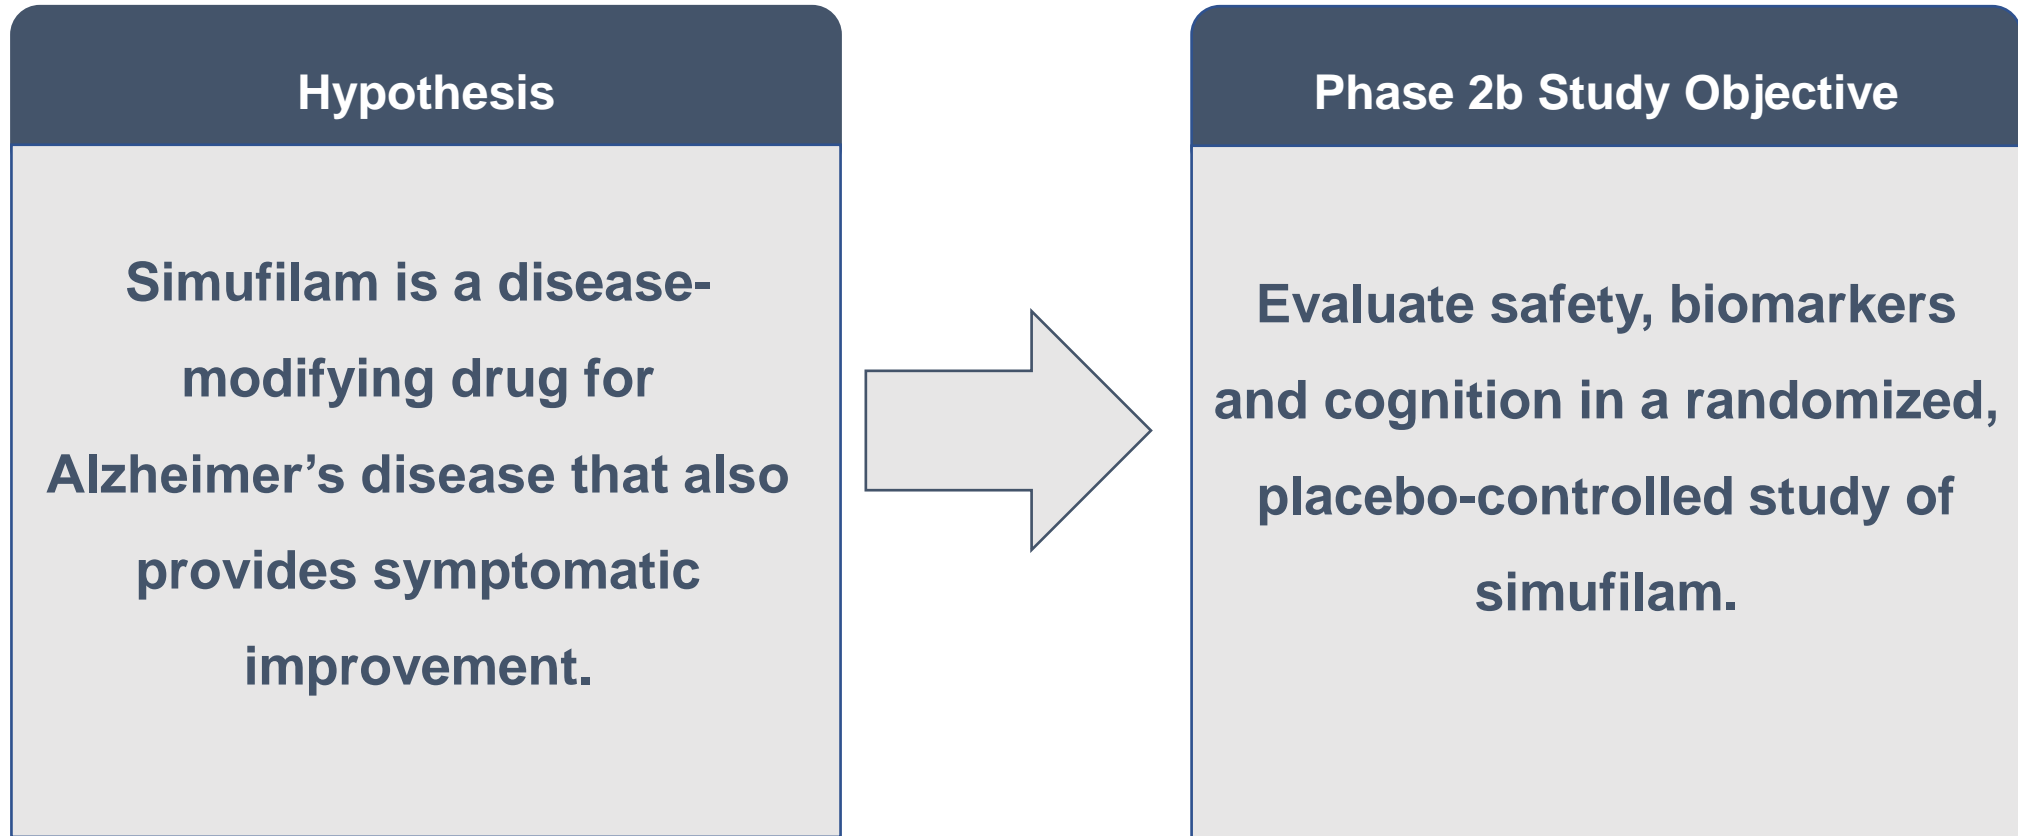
Hypothesis

Simufilam is a disease-modifying drug for Alzheimer’s disease that also provides symptomatic improvement.

Phase 2b Study Objective

Evaluate safety, biomarkers and cognition in a randomized, placebo-controlled study of simufilam.